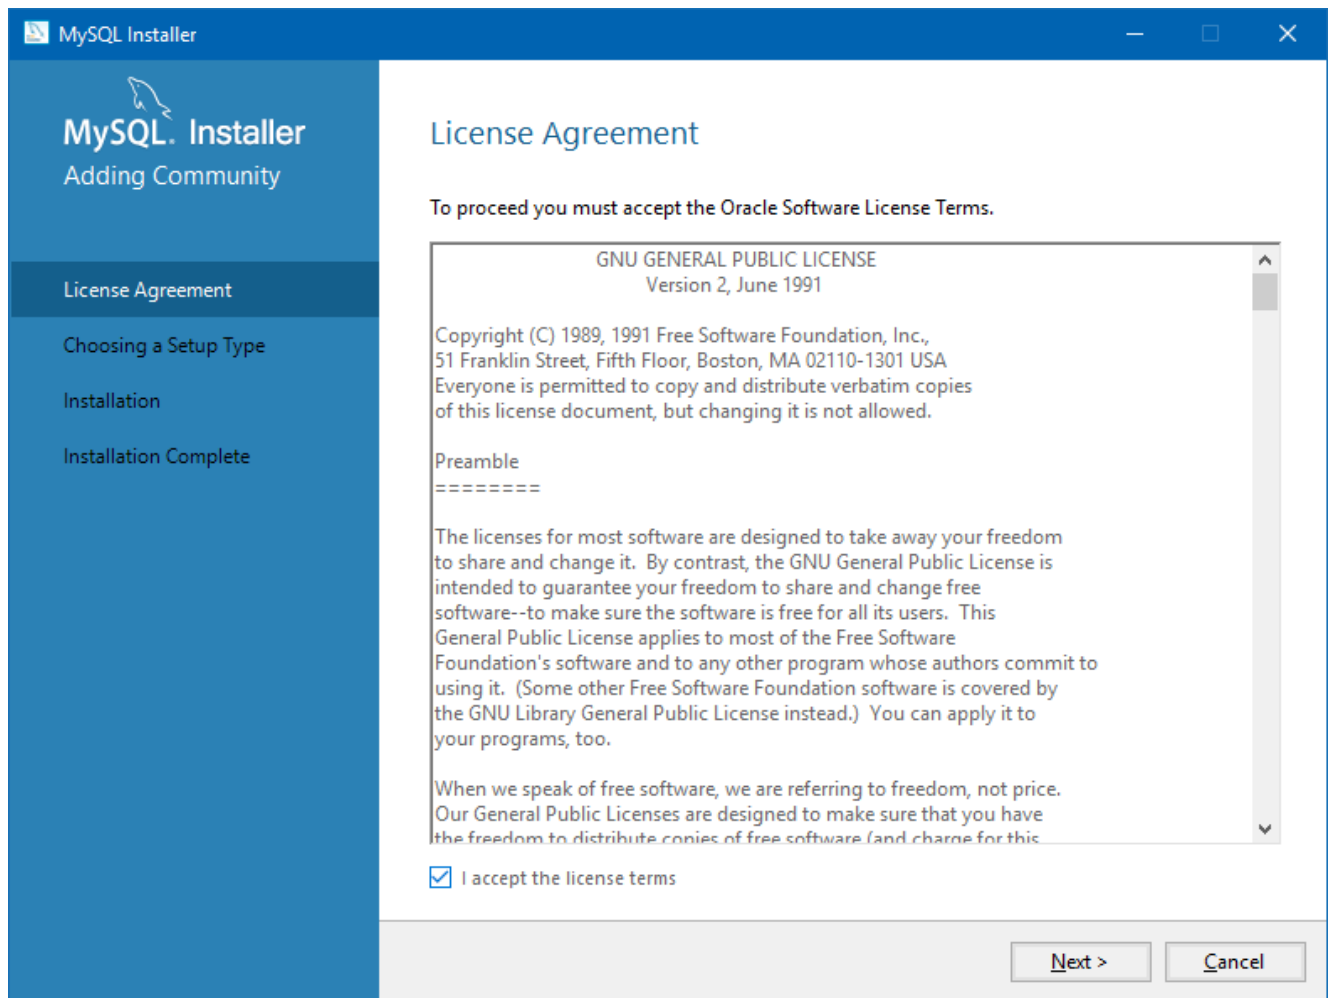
MySQL Installer

MySQL. Installer
Adding Community

License Agreement

Choosing a Setup Type

Installation

Installation Complete

License Agreement

To proceed you must accept the Oracle Software License Terms.

GNU GENERAL PUBLIC LICENSE
Version 2, June 1991

Copyright (C) 1989, 1991 Free Software Foundation, Inc., 51 Franklin Street, Fifth Floor, Boston, MA 02110-1301 USA Everyone is permitted to copy and distribute verbatim copies of this license document, but changing it is not allowed.

Preamble
========

The licenses for most software are designed to take away your freedom to share and change it. By contrast, the GNU General Public License is intended to guarantee your freedom to share and change free software--to make sure the software is free for all its users. This General Public License applies to most of the Free Software Foundation's software and to any other program whose authors commit to using it. (Some other Free Software Foundation software is covered by the GNU Library General Public License instead.) You can apply it to your programs, too.

When we speak of free software, we are referring to freedom, not price. Our General Public Licenses are designed to make sure that you have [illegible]

I accept the license terms

Next >

Cancel